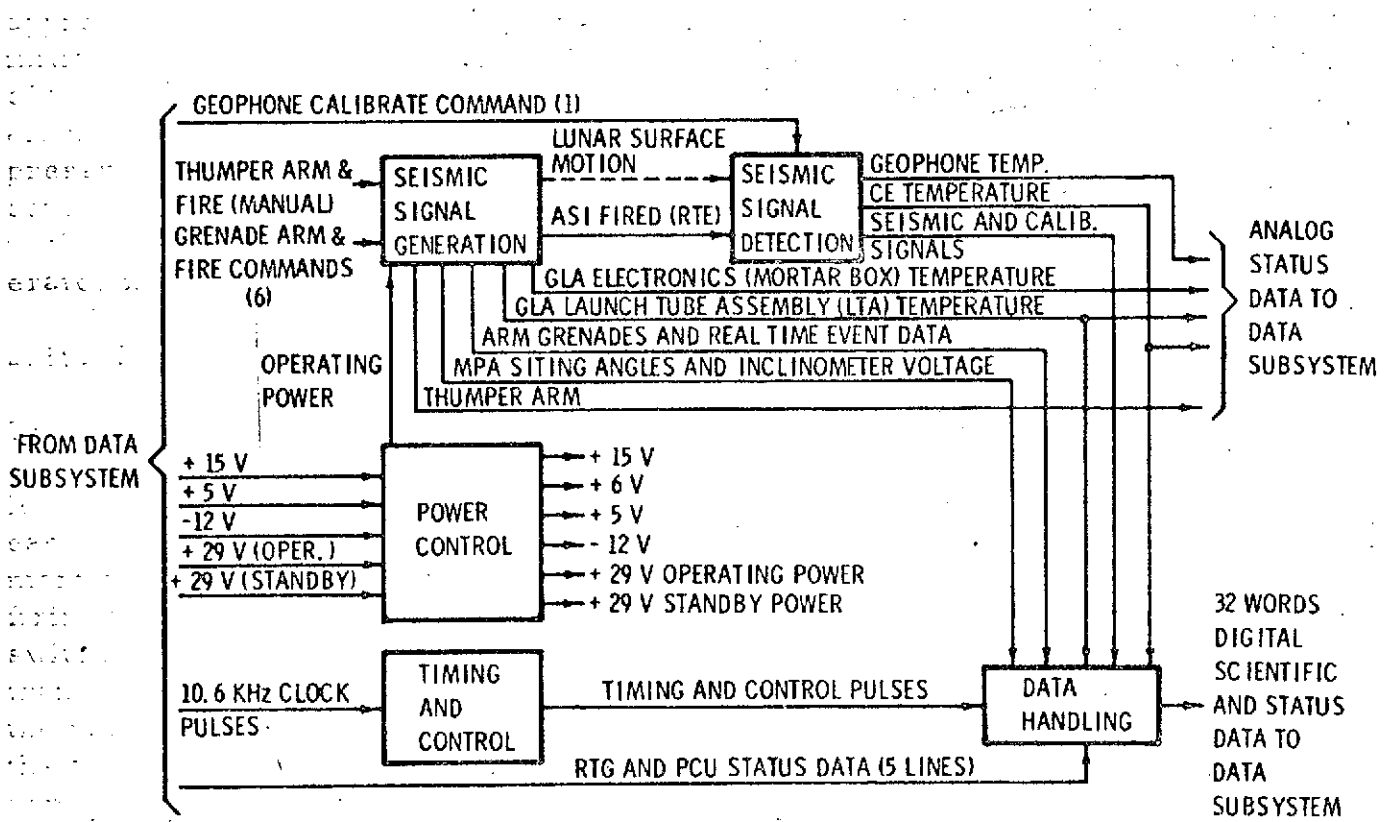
GEOPHONE CALIBRATE COMMAND (1)

THUMPER ARM & FIRE (MANUAL) GRENADE ARM & FIRE COMMANDS (6)

SEISMIC SIGNAL GENERATION

LUNAR SURFACE MOTION

ASI FIRED (RTE)

SEISMIC SIGNAL DETECTION

GEOPHONE TEMP.
CE TEMPERATURE
SEISMIC AND CALIB. SIGNALS

GLA ELECTRONICS (MORTAR BOX) TEMPERATURE
GLA LAUNCH TUBE ASSEMBLY (LTA) TEMPERATURE
ARM GRENADES AND REAL TIME EVENT DATA
MPA SITING ANGLES AND INCLINOMETER VOLTAGE
THUMPER ARM

ANALOG STATUS DATA TO DATA SUBSYSTEM

OPERATING POWER

FROM DATA SUBSYSTEM

+ 15 V
+ 5 V
-12 V
+ 29 V (OPER.)
+ 29 V (STANDBY)

POWER CONTROL

+ 15 V
+ 6 V
+ 5 V
- 12 V
+ 29 V OPERATING POWER
+ 29 V STANDBY POWER

10.6 KHz CLOCK PULSES

TIMING AND CONTROL

TIMING AND CONTROL PULSES

DATA HANDLING

RTG AND PCU STATUS DATA (5 LINES)

32 WORDS DIGITAL SCIENTIFIC AND STATUS DATA TO DATA SUBSYSTEM